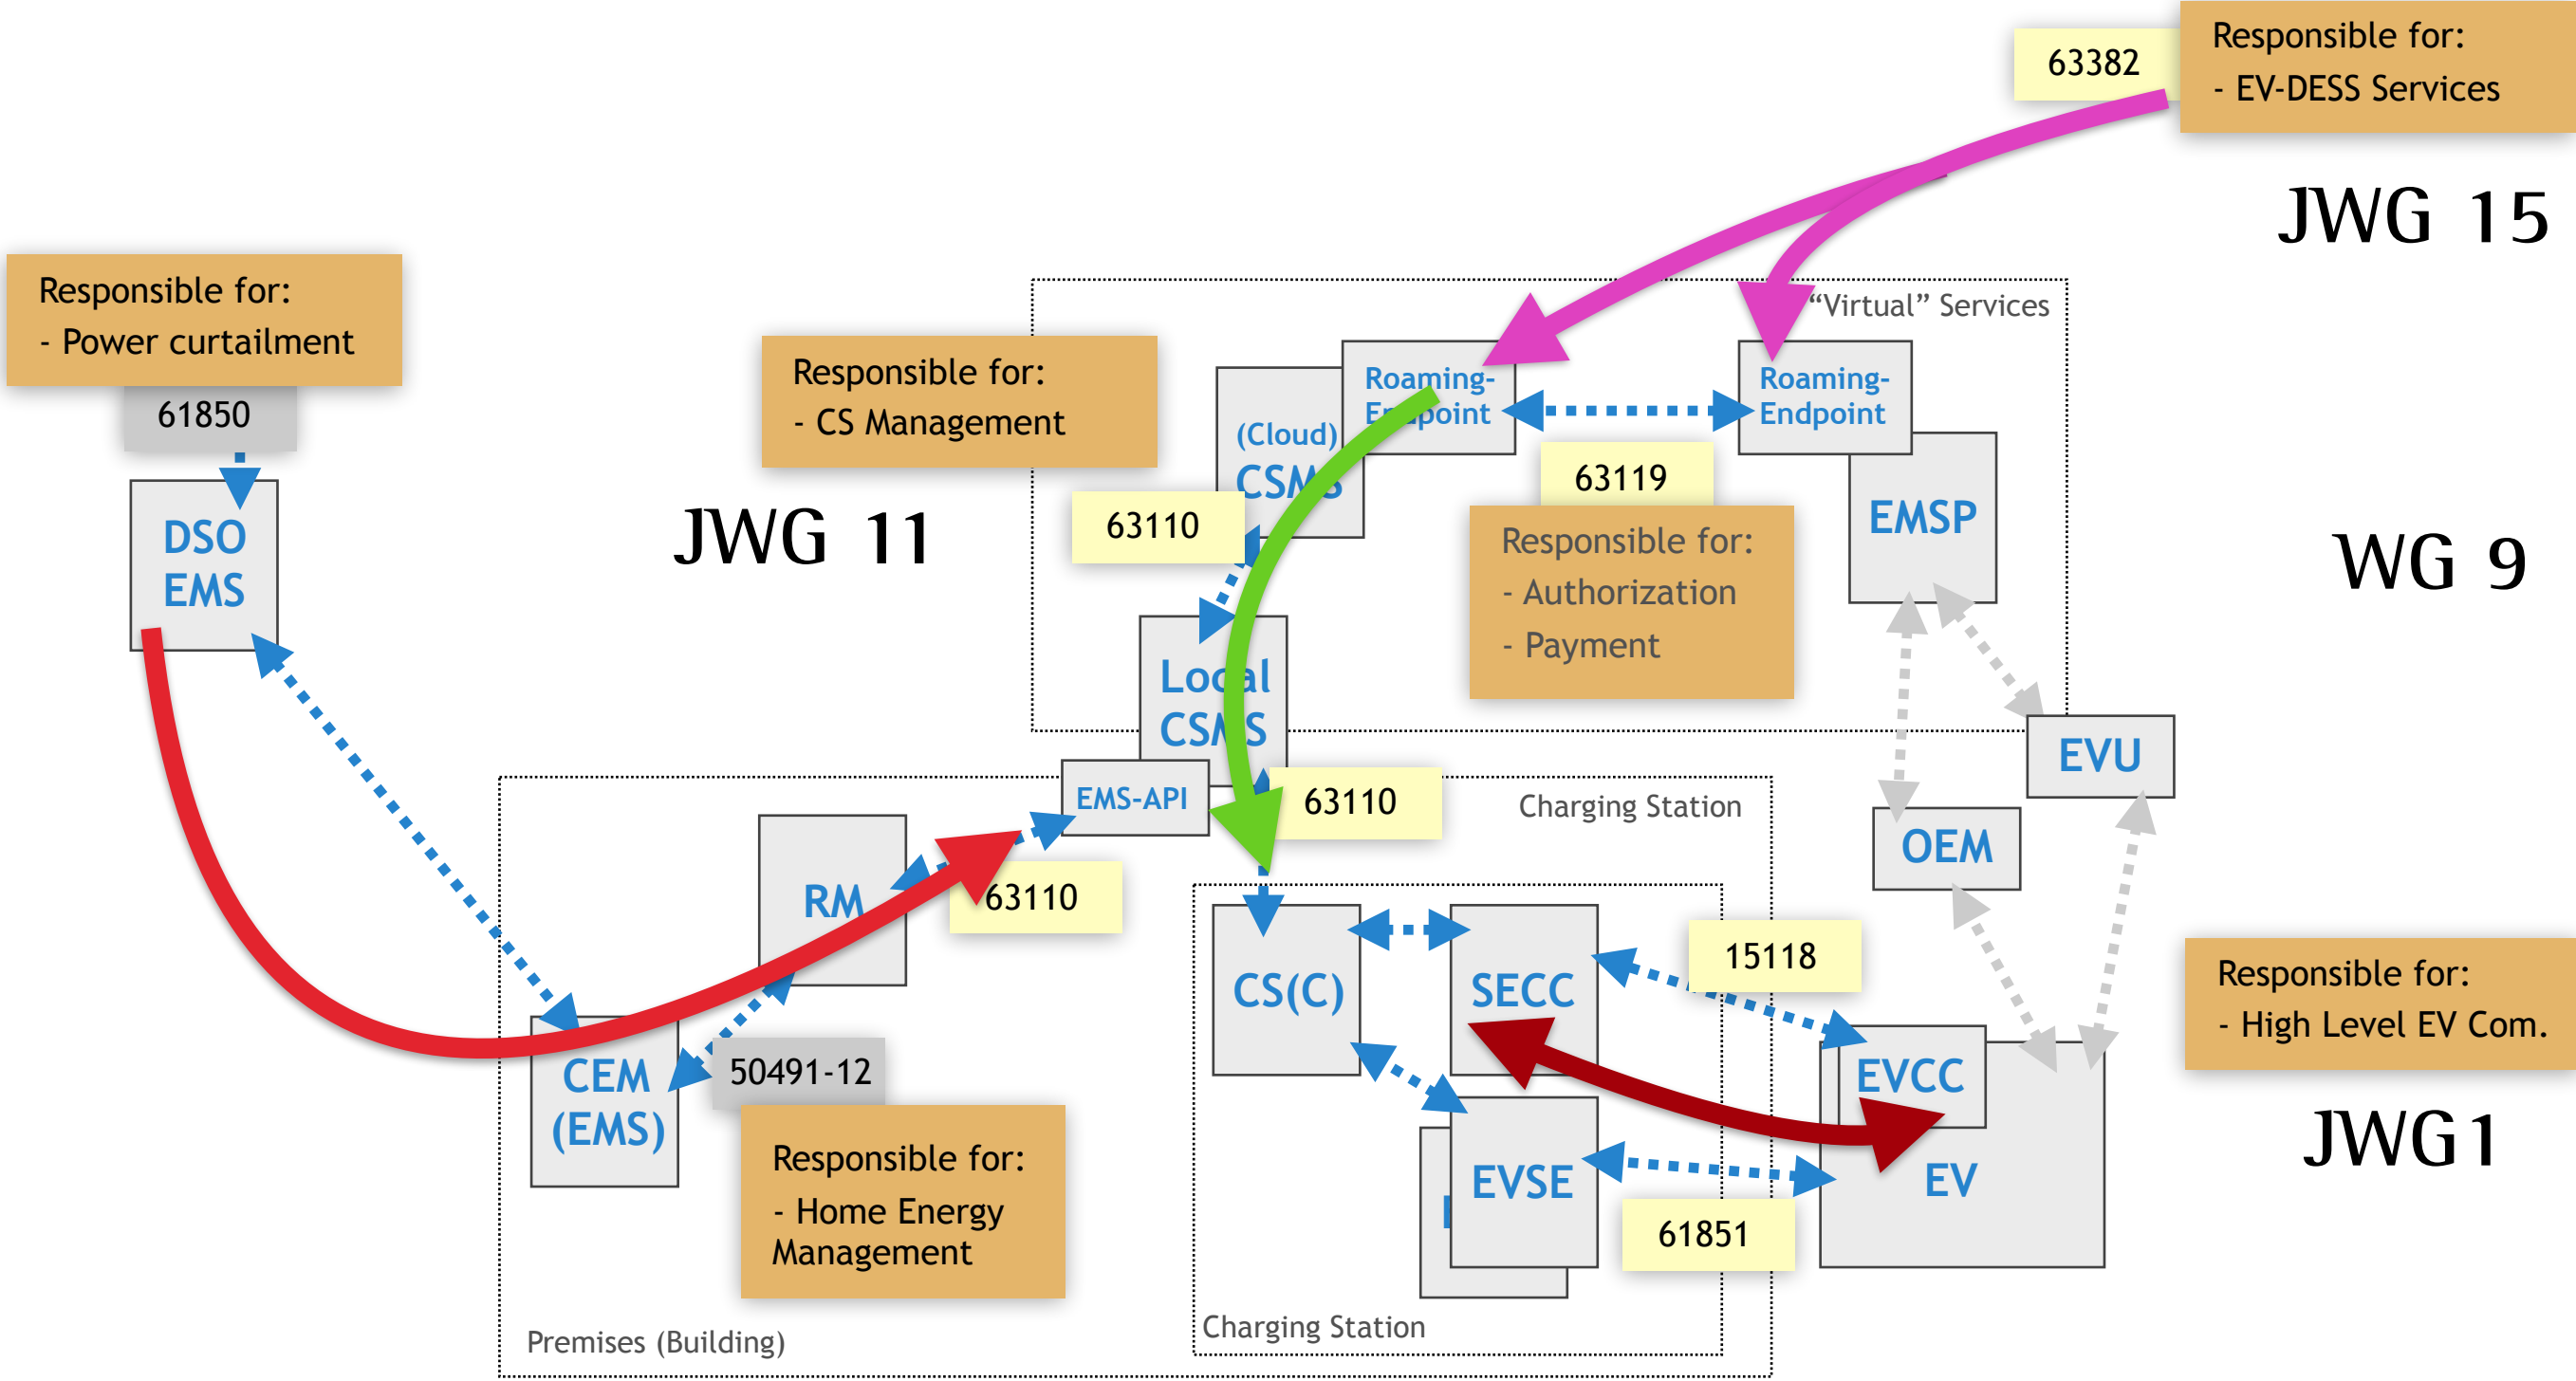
63382

Responsible for:
- EV-DESS Services

JWG 15

Responsible for:
- Power curtailment

61850

DSO EMS

Responsible for:
- CS Management

JWG 11

"Virtual" Services

(Cloud) CSMS

Roaming-Endpoint

Roaming-Endpoint

63110

63119

Responsible for:
- Authorization
- Payment

EMSP

WG 9

Local CSMS

EMS-API

63110

Charging Station

EVU

OEM

RM

63110

CS(C)

SECC

15118

Responsible for:
- High Level EV Com.

CEM (EMS)

50491-12

EVCC

Responsible for:
- Home Energy Management

EVSE

EV

JWG1

61851

Charging Station

Premises (Building)